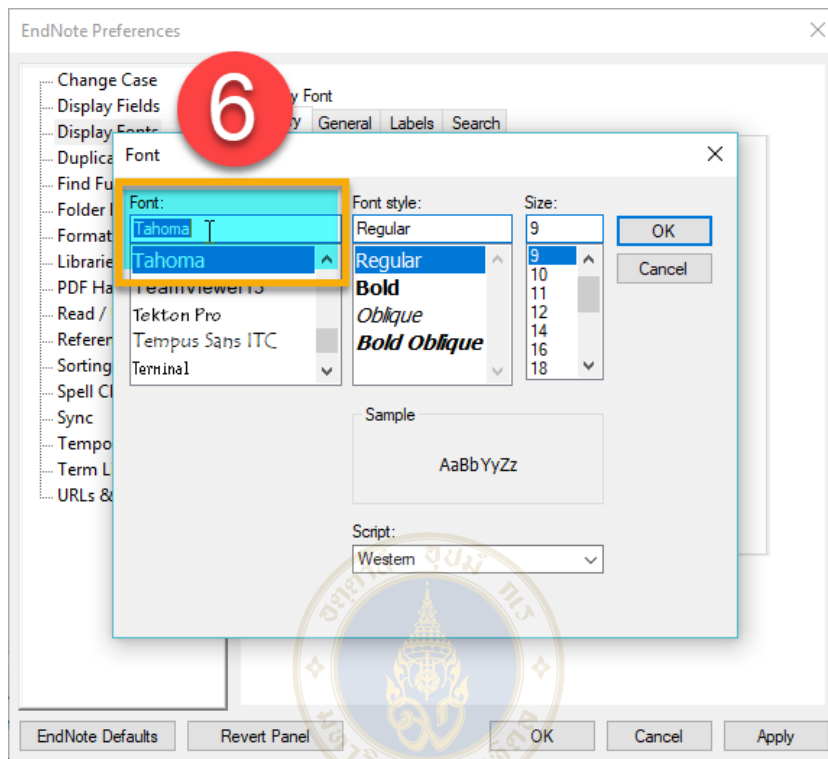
EndNote Preferences

Change Case
Display Fields
Display Fonts
Duplica
Find Fu
Folder
Format
Librarie
PDF Ha
Read /
Referen
Sorting
Spell C
Sync
Tempo
Term L
URLs &

6

y Font
y General Labels Search

Font

Font:
Tahoma
Tahoma
TeamViewer13
Tekton Pro
Tempus Sans ITC
Terminal

Font style:
Regular
Regular
Bold
Oblique
Bold Oblique

Size:
9
9
10
11
12
14
16
18

OK
Cancel

Sample
AaBbYyZz

Script:
Western

EndNote Defaults
Revert Panel
OK
Cancel
Apply